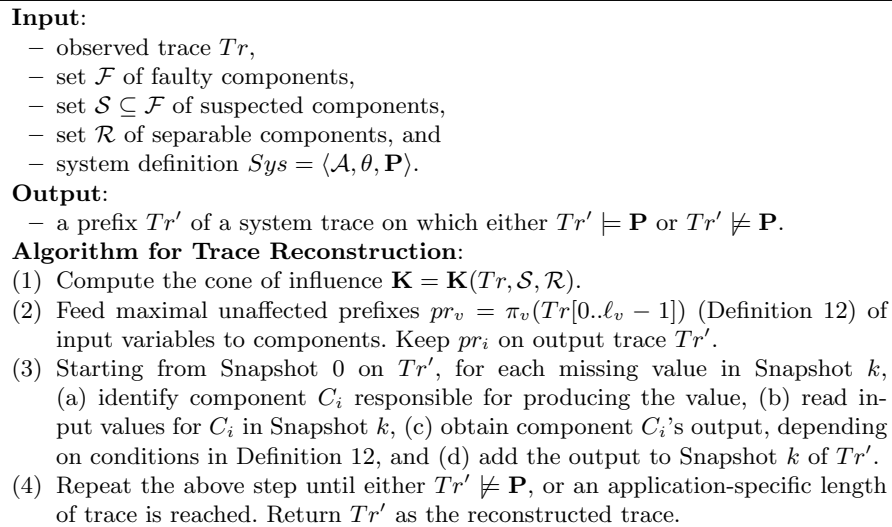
**Input**:
– observed trace $Tr$,
– set $\mathcal{F}$ of faulty components,
– set $\mathcal{S} \subseteq \mathcal{F}$ of suspected components,
– set $\mathcal{R}$ of separable components, and
– system definition $Sys = \langle \mathcal{A}, \theta, \mathbf{P} \rangle$.
**Output**:
– a prefix $Tr'$ of a system trace on which either $Tr' \models \mathbf{P}$ or $Tr' \not\models \mathbf{P}$.
**Algorithm for Trace Reconstruction**:
(1) Compute the cone of influence $\mathbf{K} = \mathbf{K}(Tr, \mathcal{S}, \mathcal{R})$.
(2) Feed maximal unaffected prefixes $pr_v = \pi_v(Tr[0..\ell_v - 1])$ (Definition 12) of input variables to components. Keep $pr_i$ on output trace $Tr'$.
(3) Starting from Snapshot 0 on $Tr'$, for each missing value in Snapshot $k$, (a) identify component $C_i$ responsible for producing the value, (b) read input values for $C_i$ in Snapshot $k$, (c) obtain component $C_i$'s output, depending on conditions in Definition 12, and (d) add the output to Snapshot $k$ of $Tr'$.
(4) Repeat the above step until either $Tr' \not\models \mathbf{P}$, or an application-specific length of trace is reached. Return $Tr'$ as the reconstructed trace.